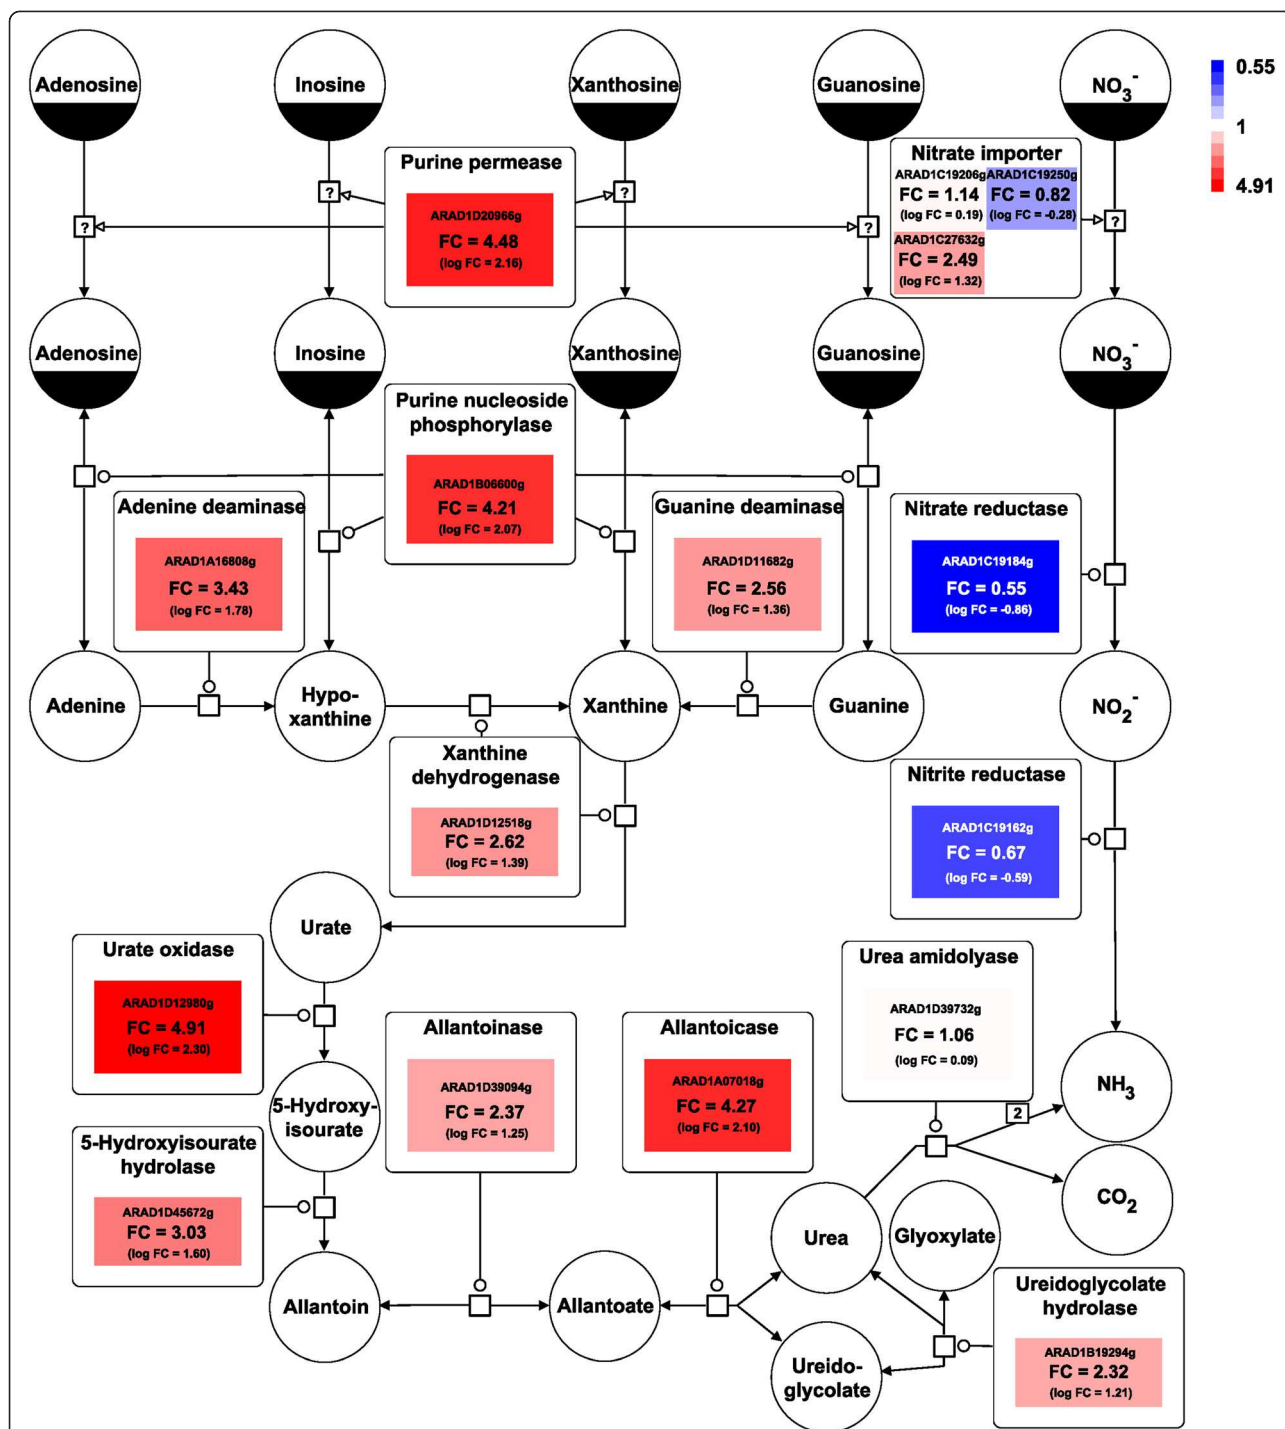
Adenosine

Inosine

Xanthosine

Guanosine

$NO_3^-$

0.55

1

4.91

Purine permease

ARAD1D20966g
FC = 4.48
(log FC = 2.16)

Nitrate importer

ARAD1C19206g
FC = 1.14
(log FC = 0.19)

ARAD1C19250g
FC = 0.82
(log FC = -0.28)

ARAD1C27632g
FC = 2.49
(log FC = 1.32)

?

?

?

?

?

Adenosine

Inosine

Xanthosine

Guanosine

$NO_3^-$

Purine nucleoside phosphorylase

ARAD1B06600g
FC = 4.21
(log FC = 2.07)

Adenine deaminase

ARAD1A16808g
FC = 3.43
(log FC = 1.78)

Guanine deaminase

ARAD1D11682g
FC = 2.56
(log FC = 1.36)

Nitrate reductase

ARAD1C19184g
FC = 0.55
(log FC = -0.86)

Adenine

Hypoxanthine

Xanthine

Guanine

$NO_2^-$

Xanthine dehydrogenase

ARAD1D12518g
FC = 2.62
(log FC = 1.39)

Nitrite reductase

ARAD1C19162g
FC = 0.67
(log FC = -0.59)

Urate

Urate oxidase

ARAD1D12980g
FC = 4.91
(log FC = 2.30)

Urea amidolyase

ARAD1D39732g
FC = 1.06
(log FC = 0.09)

5-Hydroxyisourate

Allantoinase

ARAD1D39094g
FC = 2.37
(log FC = 1.25)

Allantoicase

ARAD1A07018g
FC = 4.27
(log FC = 2.10)

$NH_3$

2

5-Hydroxyisourate hydrolase

ARAD1D45672g
FC = 3.03
(log FC = 1.60)

$CO_2$

Urea

Glyoxylate

Allantoin

Allantoate

Ureidoglycolate hydrolase

ARAD1B19294g
FC = 2.32
(log FC = 1.21)

Ureidoglycolate